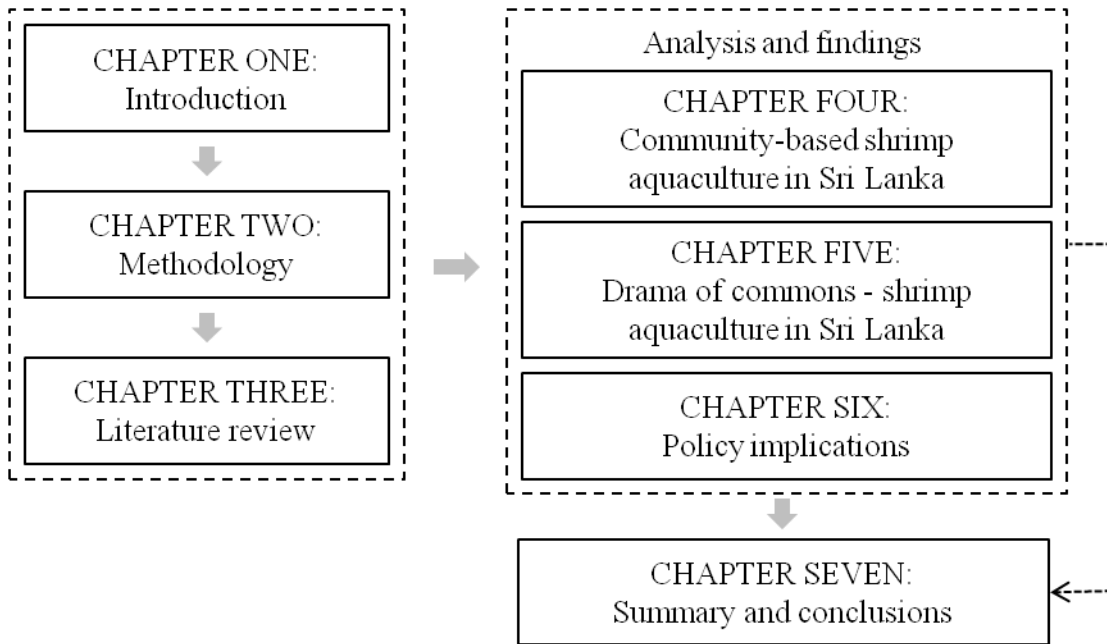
CHAPTER ONE:
Introduction

CHAPTER TWO:
Methodology

CHAPTER THREE:
Literature review

Analysis and findings

CHAPTER FOUR:
Community-based shrimp aquaculture in Sri Lanka

CHAPTER FIVE:
Drama of commons - shrimp aquaculture in Sri Lanka

CHAPTER SIX:
Policy implications

CHAPTER SEVEN:
Summary and conclusions